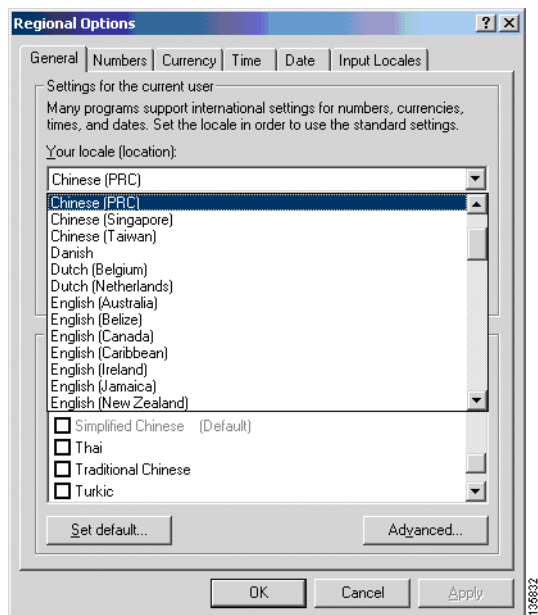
Regional Options

?
X

General
Numbers
Currency
Time
Date
Input Locales

Settings for the current user

Many programs support international settings for numbers, currencies, times, and dates. Set the locale in order to use the standard settings.

Your locale (location):

Chinese (PRC)

Chinese (PRC)
Chinese (Singapore)
Chinese (Taiwan)
Danish
Dutch (Belgium)
Dutch (Netherlands)
English (Australia)
English (Belize)
English (Canada)
English (Caribbean)
English (Ireland)
English (Jamaica)
English (New Zealand)

Simplified Chinese (Default)
Thai
Traditional Chinese
Turkic

Set default...
Advanced...

OK
Cancel
Apply

136832